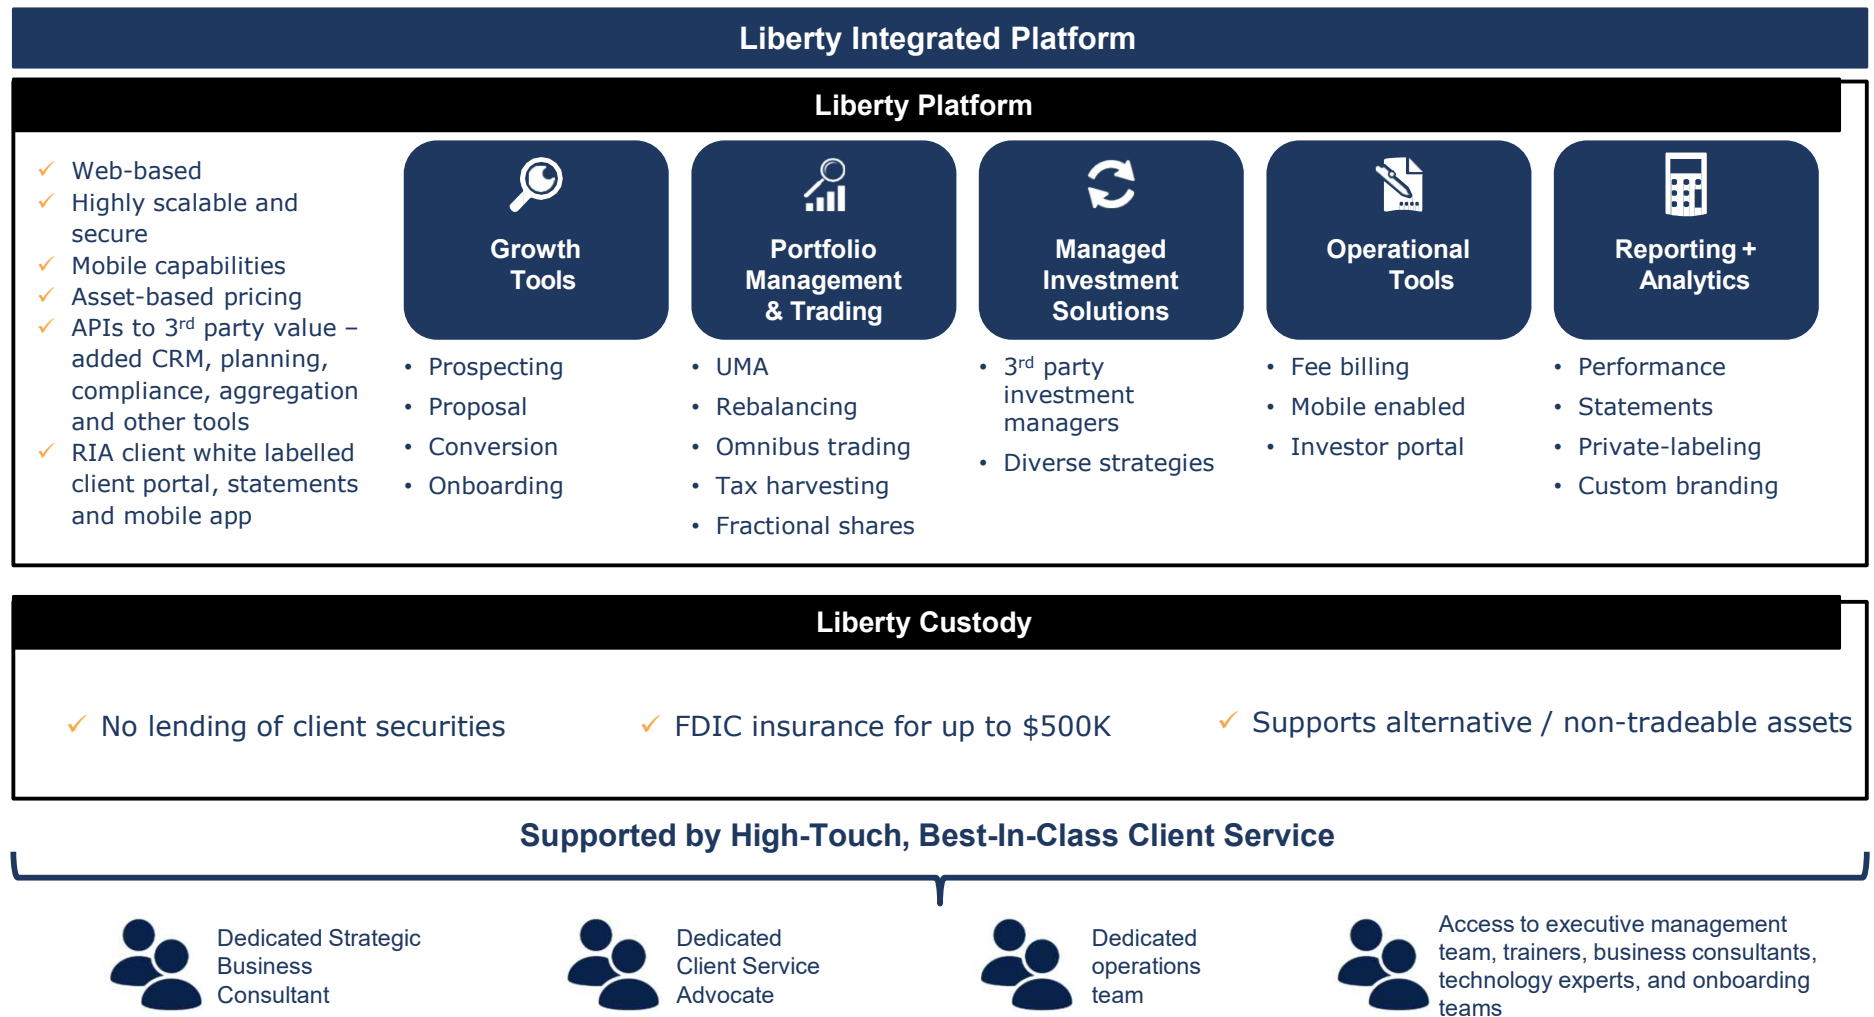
Liberty Integrated Platform

Liberty Platform

✓ Web-based
✓ Highly scalable and secure
✓ Mobile capabilities
✓ Asset-based pricing
✓ APIs to 3$^{rd}$ party value – added CRM, planning, compliance, aggregation and other tools
✓ RIA client white labelled client portal, statements and mobile app

Growth Tools
• Prospecting
• Proposal
• Conversion
• Onboarding

Portfolio Management & Trading
• UMA
• Rebalancing
• Omnibus trading
• Tax harvesting
• Fractional shares

Managed Investment Solutions
• 3$^{rd}$ party investment managers
• Diverse strategies

Operational Tools
• Fee billing
• Mobile enabled
• Investor portal

Reporting + Analytics
• Performance
• Statements
• Private-labeling
• Custom branding

Liberty Custody

✓ No lending of client securities
✓ FDIC insurance for up to $500K
✓ Supports alternative / non-tradeable assets

Supported by High-Touch, Best-In-Class Client Service

Dedicated Strategic Business Consultant

Dedicated Client Service Advocate

Dedicated operations team

Access to executive management team, trainers, business consultants, technology experts, and onboarding teams